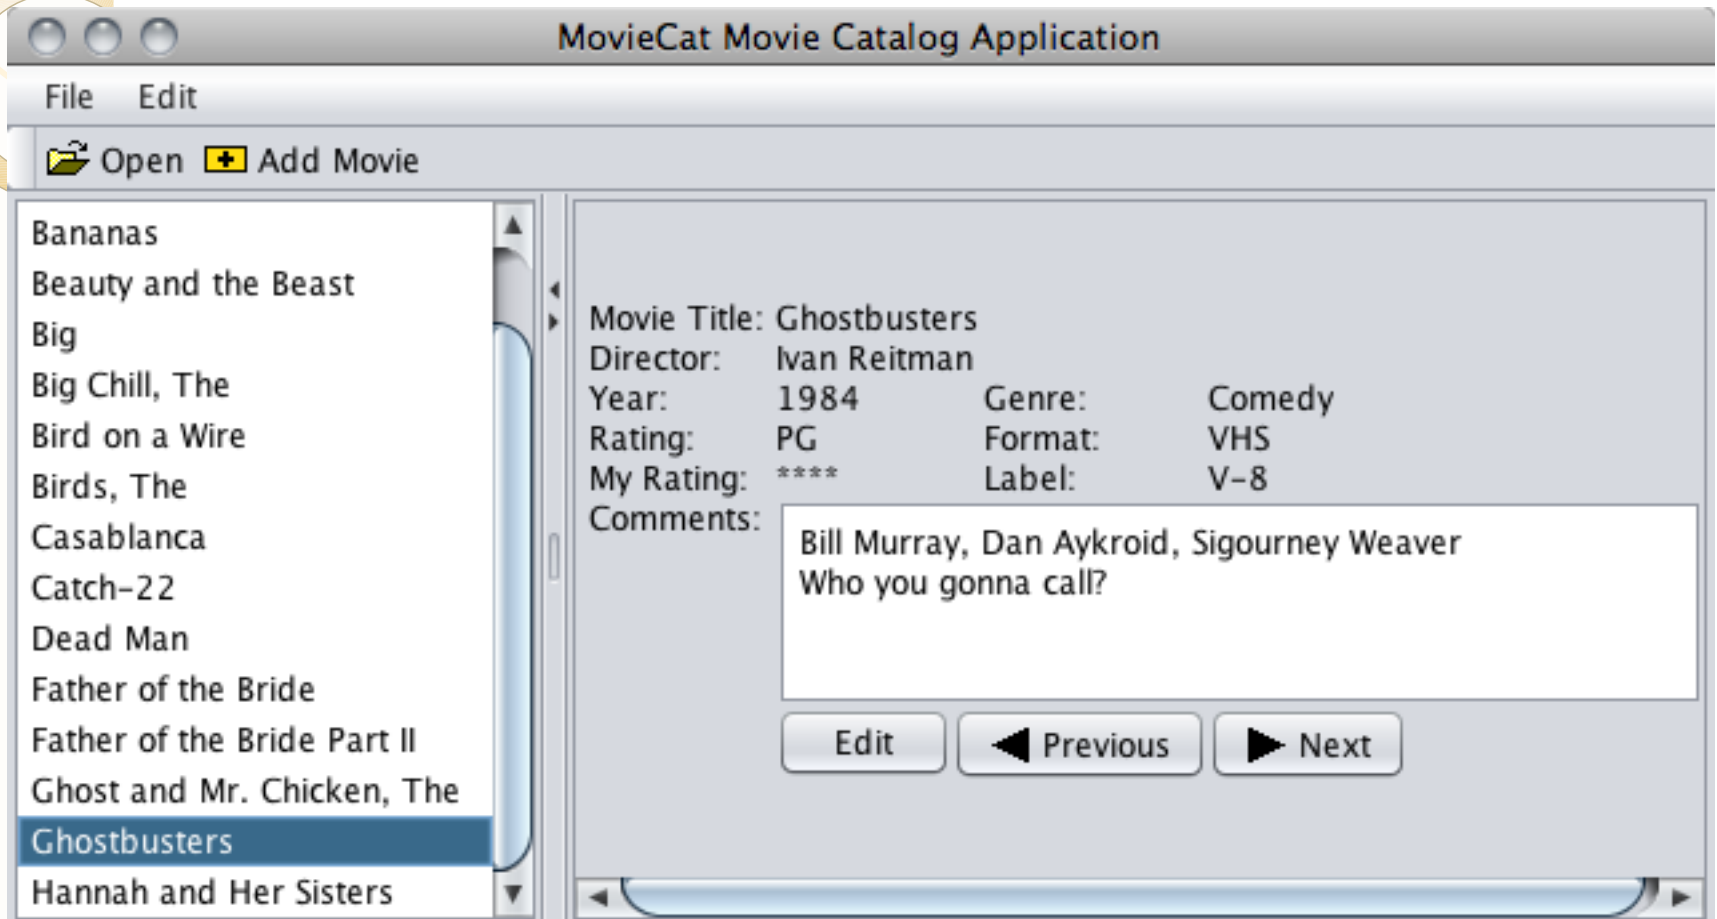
MovieCat Movie Catalog Application

File Edit

Open Add Movie

Bananas
Beauty and the Beast
Big
Big Chill, The
Bird on a Wire
Birds, The
Casablanca
Catch-22
Dead Man
Father of the Bride
Father of the Bride Part II
Ghost and Mr. Chicken, The
Ghostbusters
Hannah and Her Sisters

Movie Title: Ghostbusters
Director: Ivan Reitman
Year: 1984 Genre: Comedy
Rating: PG Format: VHS
My Rating: **** Label: V-8
Comments:

Bill Murray, Dan Aykroid, Sigourney Weaver
Who you gonna call?

Edit Previous Next